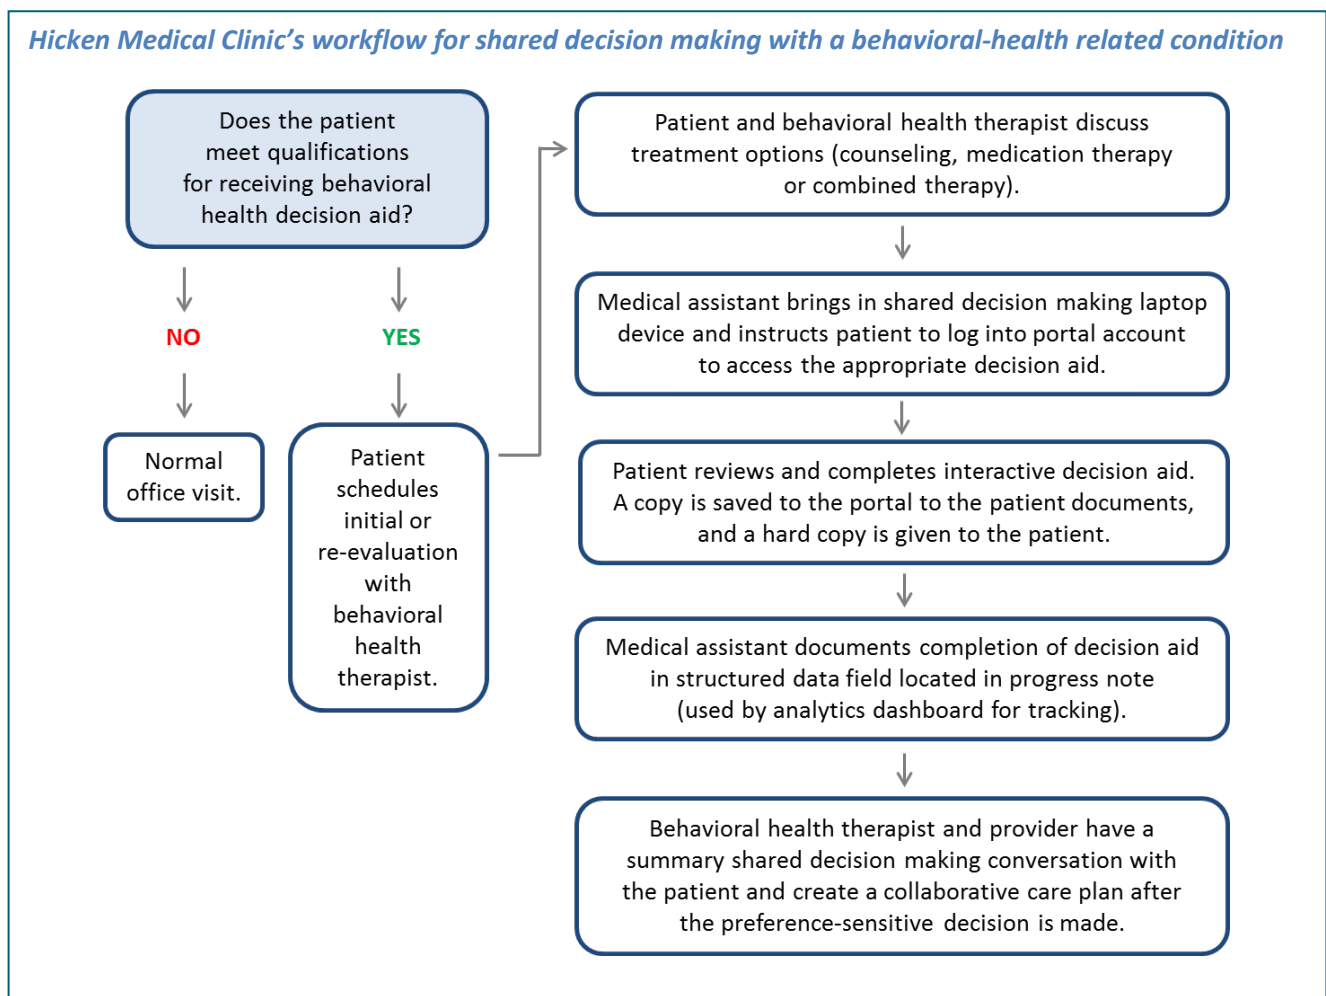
Hicken Medical Clinic's workflow for shared decision making with a behavioral-health related condition

Does the patient meet qualifications for receiving behavioral health decision aid?

NO

YES

Normal office visit.

Patient schedules initial or re-evaluation with behavioral health therapist.

Patient and behavioral health therapist discuss treatment options (counseling, medication therapy or combined therapy).

Medical assistant brings in shared decision making laptop device and instructs patient to log into portal account to access the appropriate decision aid.

Patient reviews and completes interactive decision aid. A copy is saved to the portal to the patient documents, and a hard copy is given to the patient.

Medical assistant documents completion of decision aid in structured data field located in progress note (used by analytics dashboard for tracking).

Behavioral health therapist and provider have a summary shared decision making conversation with the patient and create a collaborative care plan after the preference-sensitive decision is made.